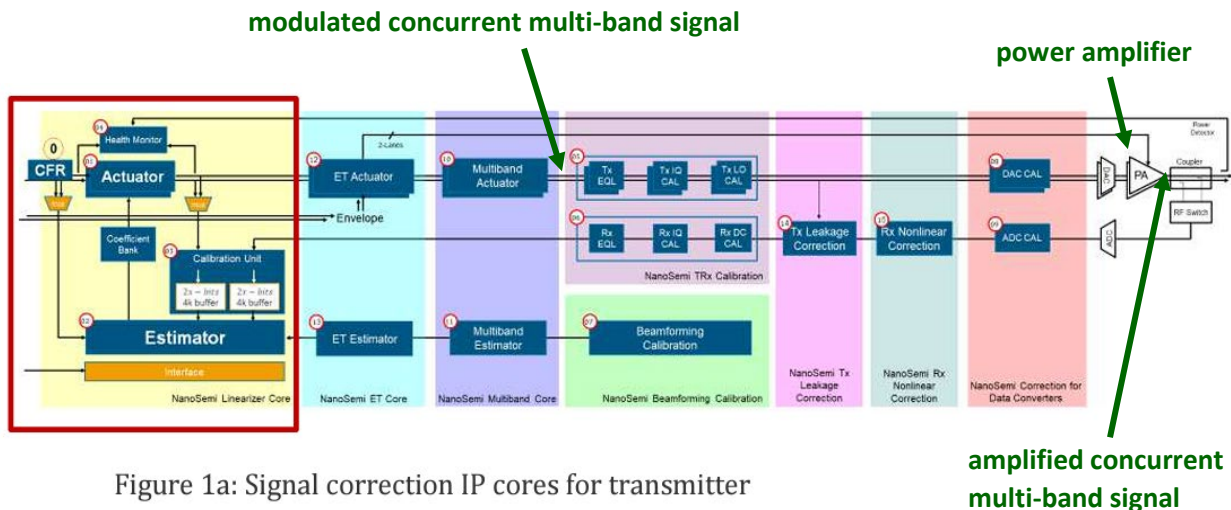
modulated concurrent multi-band signal

power amplifier

Power Detector

0

04 Health Monitor

CFR

01 Actuator

Coefficient Bank

03 Calibration Unit

$2x-bits$ 4k buffer

$2x-bits$ 4k buffer

02 Estimator

Interface

NanoSemi Linearizer Core

2-Lanes

12 ET Actuator

Envelope

13 ET Estimator

NanoSemi ET Core

10 Multiband Actuator

11 Multiband Estimator

NanoSemi Multiband Core

05 Tx EQL

Tx IQ CAL

Tx LO CAL

06 Rx EQL

Rx IQ CAL

Rx DC CAL

NanoSemi TRx Calibration

07 Beamforming Calibration

NanoSemi Beamforming Calibration

14 Tx Leakage Correction

NanoSemi Tx Leakage Correction

15 Rx Nonlinear Correction

NanoSemi Rx Nonlinear Correction

08 DAC CAL

09 ADC CAL

NanoSemi Correction for Data Converters

DAC

ADC

PA

Coupler

RF Switch

Figure 1a: Signal correction IP cores for transmitter

amplified concurrent multi-band signal